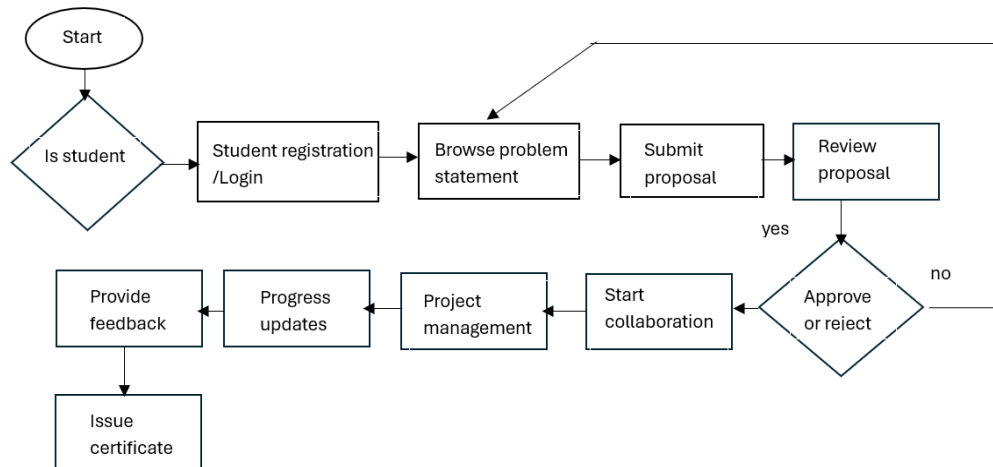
Start

Is student

Student registration /Login

Browse problem statement

Submit proposal

Review proposal

yes

no

Approve or reject

Start collaboration

Project management

Progress updates

Provide feedback

Issue certificate